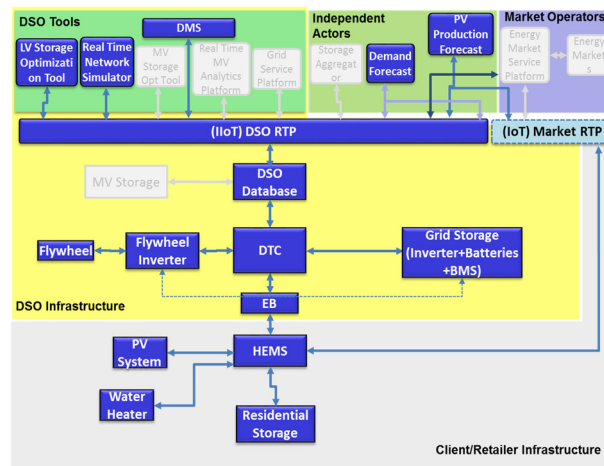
DSO Tools

DMS

LV Storage Optimization Tool

Real Time Network Simulator

MV Storage Opt Tool

Real Time MV Analytics Platform

Grid Service Platform

Independent Actors

Storage Aggregator

Demand Forecast

PV Production Forecast

Market Operators

Energy Market Service Platform

Energy Markets

(IIoT) DSO RTP

(IoT) Market RTP

MV Storage

DSO Database

Flywheel

Flywheel Inverter

DTC

Grid Storage (Inverter+Batteries +BMS)

DSO Infrastructure

EB

PV System

HEMS

Water Heater

Residential Storage

Client/Retailer Infrastructure